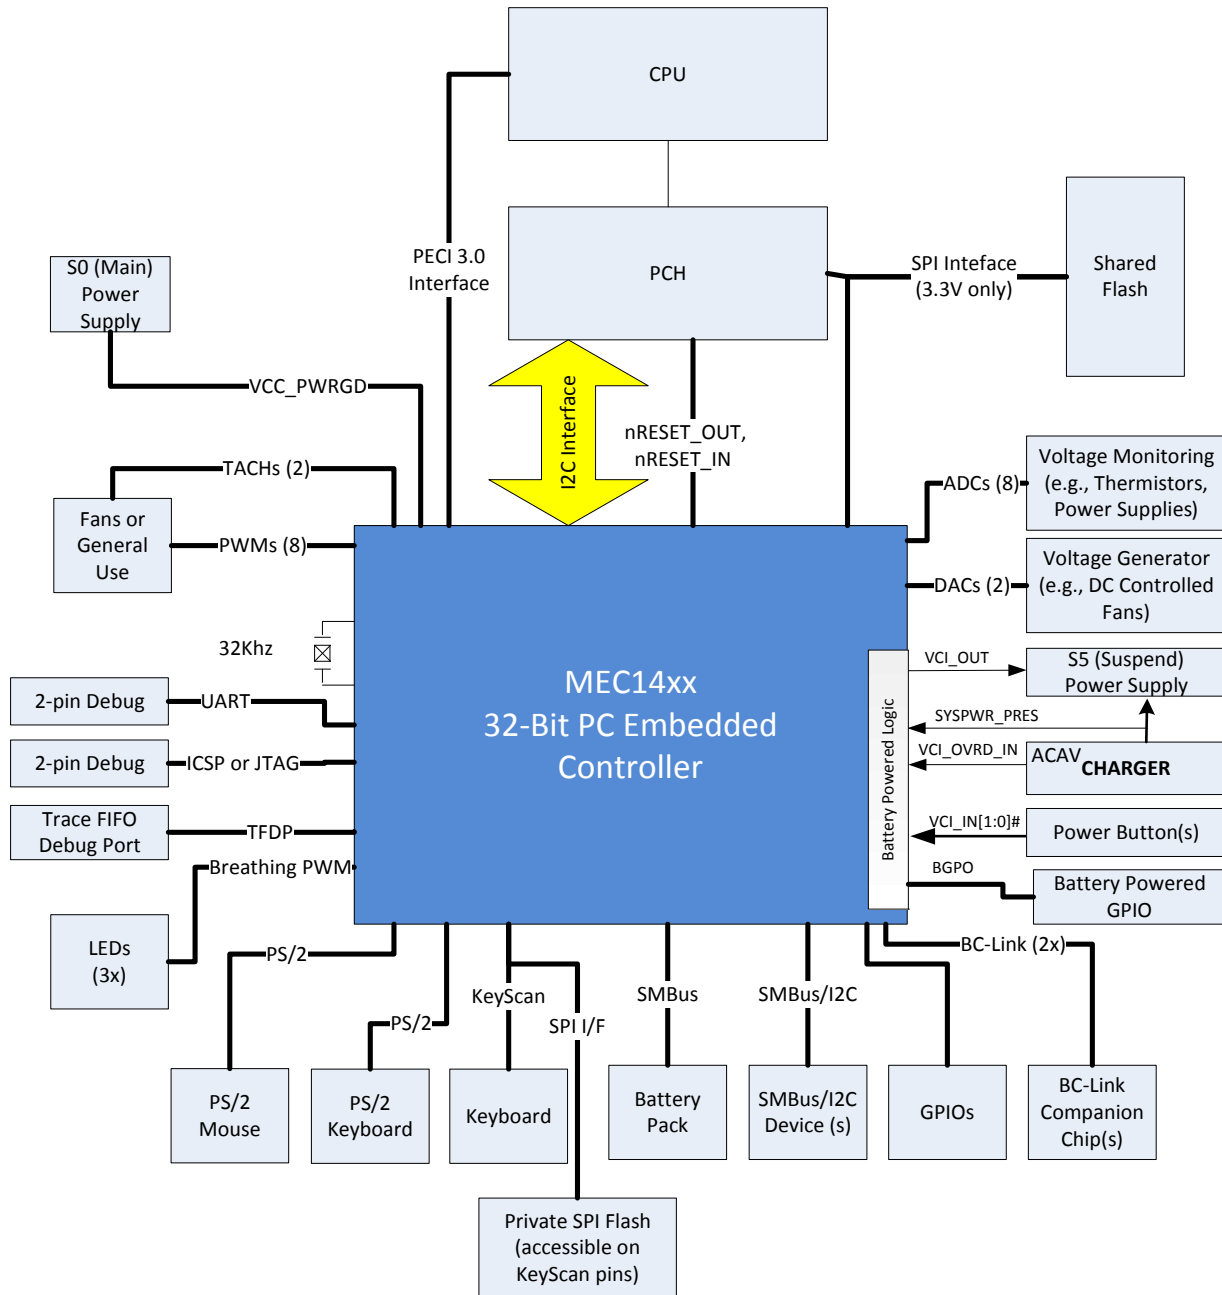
CPU

PCH

PECI 3.0 Interface

SPI Inteface (3.3V only)

Shared Flash

S0 (Main) Power Supply

VCC_PWRGD

I2C Interface

nRESET_OUT, nRESET_IN

TACHs (2)

Fans or General Use

PWMs (8)

ADCs (8)

Voltage Monitoring (e.g., Thermistors, Power Supplies)

DACs (2)

Voltage Generator (e.g., DC Controlled Fans)

32Khz

VCI_OUT

S5 (Suspend) Power Supply

2-pin Debug

UART

MEC14xx
32-Bit PC Embedded Controller

SYSPWR_PRES

Battery Powered Logic

VCI_OVRD_IN

ACAV CHARGER

2-pin Debug

ICSP or JTAG

Trace FIFO Debug Port

TFDP

VCI_IN[1:0]#

Power Button(s)

Breathing PWM

BGPO

Battery Powered GPIO

LEDs (3x)

PS/2

BC-Link (2x)

PS/2

KeyScan

SPI I/F

SMBus

SMBus/I2C

PS/2 Mouse

PS/2 Keyboard

Keyboard

Battery Pack

SMBus/I2C Device (s)

GPIOs

BC-Link Companion Chip(s)

Private SPI Flash (accessible on KeyScan pins)